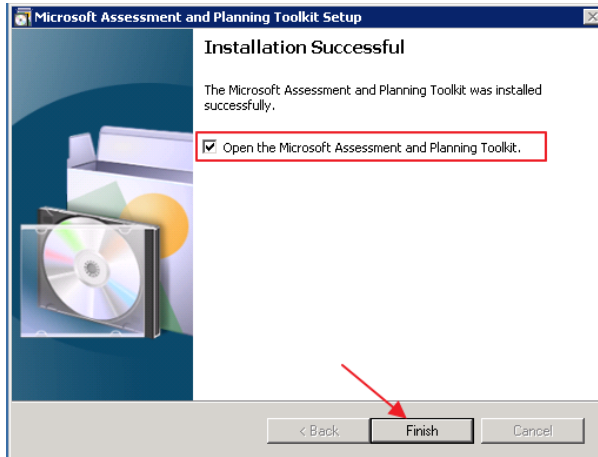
Microsoft Assessment and Planning Toolkit Setup

Installation Successful

The Microsoft Assessment and Planning Toolkit was installed successfully.

Open the Microsoft Assessment and Planning Toolkit.

< Back

Finish

Cancel